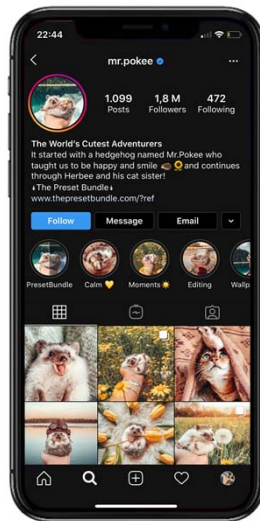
22:44

mr.pokee

1.099 Posts
1,8 M Followers
472 Following

The World's Cutest Adventurers
It started with a hedgehog named Mr.Pokee who taught us to be happy and smile 🐢🌻and continues through Herbee and his cat sister!
⬇The Preset Bundle⬇
www.thepresetbundle.com/?ref

Follow
Message
Email

PresetBundle
Calm 💛
Moments ☀️
Editing
Wallp